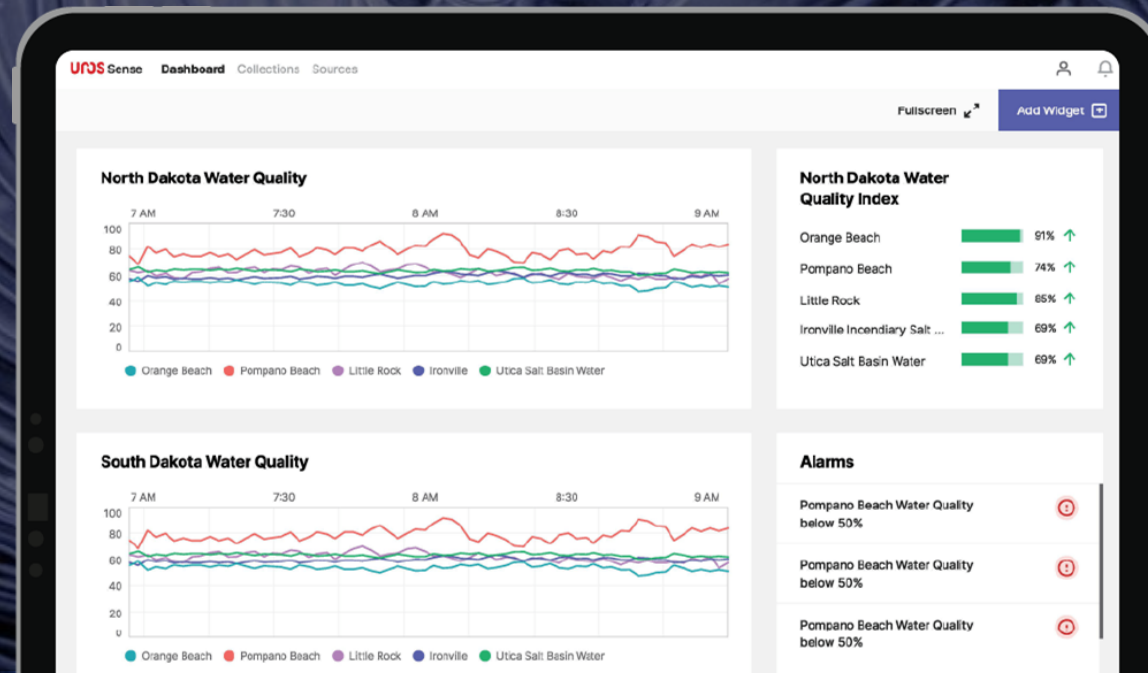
urOS Sense Dashboard Collections Sources

Fullscreen

Add Widget

North Dakota Water Quality

7 AM 7:30 8 AM 8:30 9 AM

100 80 60 40 20 0

Orange Beach Pompano Beach Little Rock Ironville Utica Salt Basin Water

North Dakota Water Quality Index

| | |
|---|---|
| Orange Beach | 91% |
| Pompano Beach | 74% |
| Little Rock | 85% |
| Ironville Incendiary Salt ... | 69% |
| Utica Salt Basin Water | 69% |

South Dakota Water Quality

7 AM 7:30 8 AM 8:30 9 AM

100 80 60 40 20 0

Orange Beach Pompano Beach Little Rock Ironville Utica Salt Basin Water

Alarms

Pompano Beach Water Quality below 50%

Pompano Beach Water Quality below 50%

Pompano Beach Water Quality below 50%